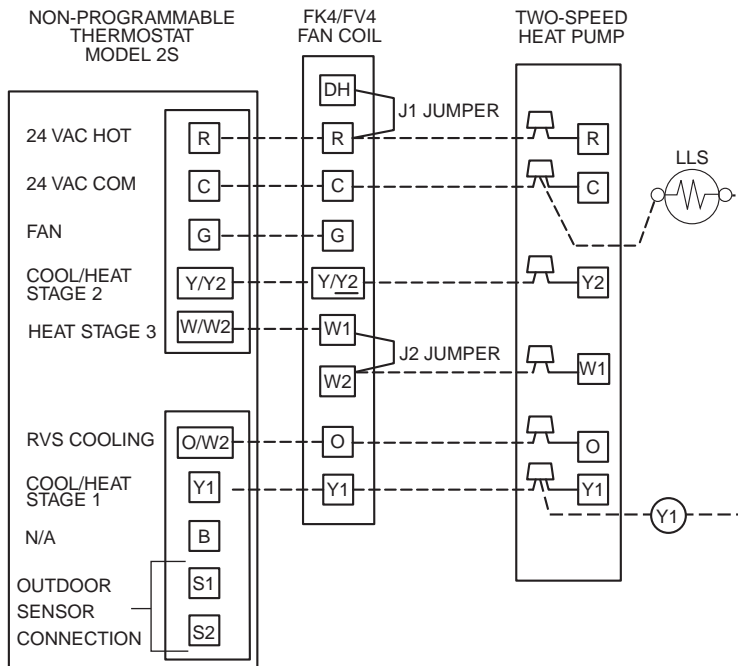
NON-PROGRAMMABLE THERMOSTAT MODEL 2S

FK4/FV4 FAN COIL

TWO-SPEED HEAT PUMP

24 VAC HOT
R

24 VAC COM
C

FAN
G

COOL/HEAT STAGE 2
Y/Y2

HEAT STAGE 3
W/W2

RVS COOLING
O/W2

COOL/HEAT STAGE 1
Y1

N/A
B

OUTDOOR SENSOR CONNECTION
S1
S2

DH
R
C
G
Y/Y2
W1
W2
O
Y1

J1 JUMPER

J2 JUMPER

R
C
Y2
W1
O
Y1

LLS

Y1